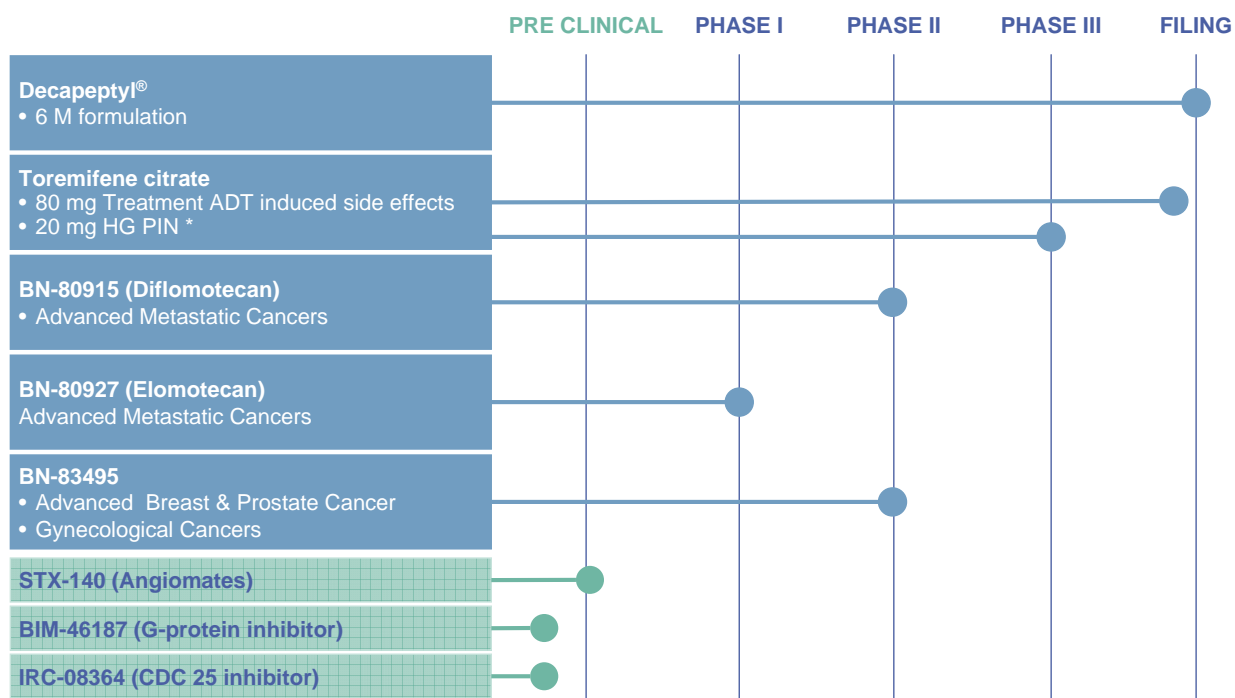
PRE CLINICAL PHASE I PHASE II PHASE III FILING

Decapeptyl®
• 6 M formulation

Toremifene citrate
• 80 mg Treatment ADT induced side effects
• 20 mg HG PIN *

BN-80915 (Diflomotecan)
• Advanced Metastatic Cancers

BN-80927 (Elomotecan)
Advanced Metastatic Cancers

BN-83495
• Advanced Breast & Prostate Cancer
• Gynecological Cancers

STX-140 (Angiomates)

BIM-46187 (G-protein inhibitor)

IRC-08364 (CDC 25 inhibitor)